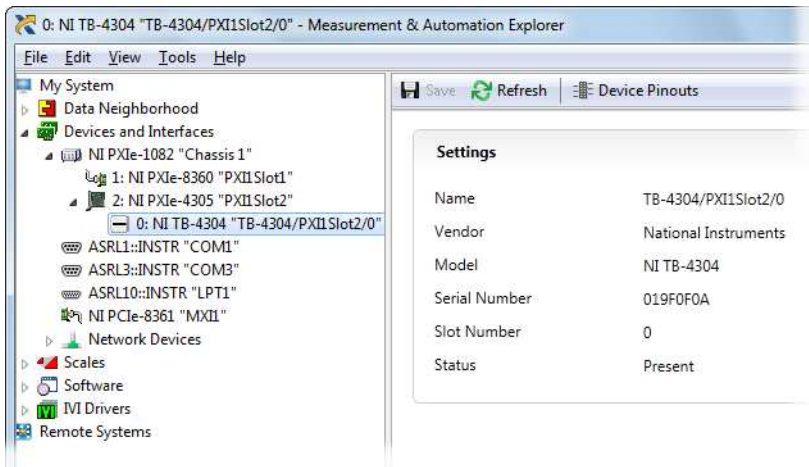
0: NI TB-4304 "TB-4304/PXI1Slot2/0" - Measurement & Automation Explorer

File Edit View Tools Help

My System
Data Neighborhood
Devices and Interfaces
NI PXIe-1082 "Chassis 1"
1: NI PXIe-8360 "PXI1Slot1"
2: NI PXIe-4305 "PXI1Slot2"
0: NI TB-4304 "TB-4304/PXI1Slot2/0"
ASRL1::INSTR "COM1"
ASRL3::INSTR "COM3"
ASRL10::INSTR "LPT1"
NI PCIe-8361 "MXI1"
Network Devices
Scales
Software
IVI Drivers
Remote Systems

Save Refresh Device Pinouts

Settings

| | |
|---|---|
| Name | TB-4304/PXI1Slot2/0 |
| Vendor | National Instruments |
| Model | NI TB-4304 |
| Serial Number | 019F0F0A |
| Slot Number | 0 |
| Status | Present |